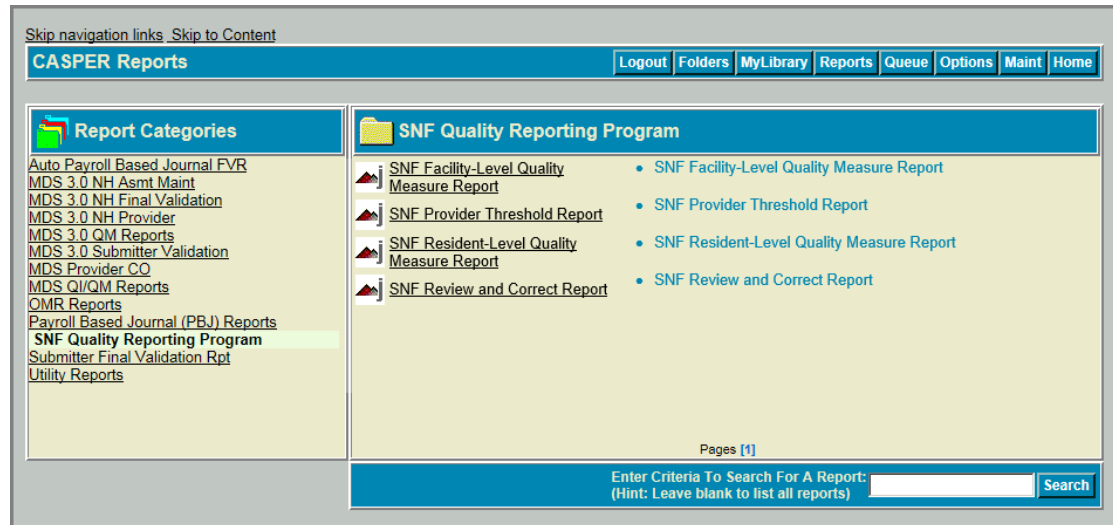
Skip navigation links Skip to Content

CASPER Reports

Logout Folders MyLibrary Reports Queue Options Maint Home

Report Categories

Auto Payroll Based Journal FVR
MDS 3.0 NH Asmt Maint
MDS 3.0 NH Final Validation
MDS 3.0 NH Provider
MDS 3.0 QM Reports
MDS 3.0 Submitter Validation
MDS Provider CO
MDS QI/QM Reports
OMR Reports
Payroll Based Journal (PBJ) Reports
SNF Quality Reporting Program
Submitter Final Validation Rpt
Utility Reports

SNF Quality Reporting Program

SNF Facility-Level Quality Measure Report
SNF Provider Threshold Report
SNF Resident-Level Quality Measure Report
SNF Review and Correct Report

- SNF Facility-Level Quality Measure Report
- SNF Provider Threshold Report
- SNF Resident-Level Quality Measure Report
- SNF Review and Correct Report

Pages [1]

Enter Criteria To Search For A Report:
(Hint: Leave blank to list all reports)

Search